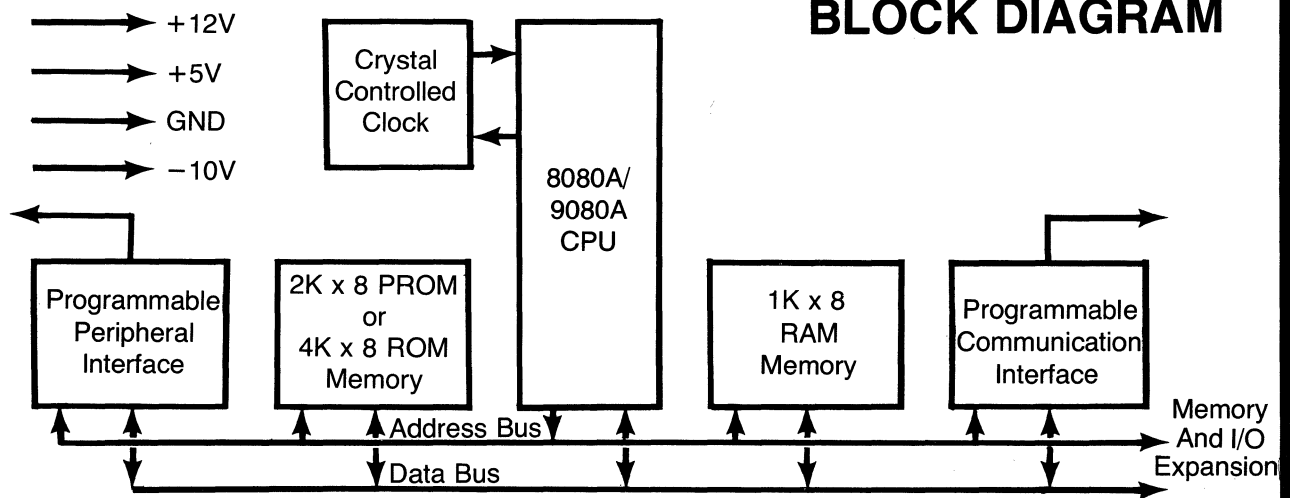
BLOCK DIAGRAM

+12V

+5V

GND

−10V

Crystal Controlled Clock

8080A/ 9080A CPU

Programmable Peripheral Interface

2K x 8 PROM or 4K x 8 ROM Memory

1K x 8 RAM Memory

Programmable Communication Interface

Address Bus

Data Bus

Memory And I/O Expansion